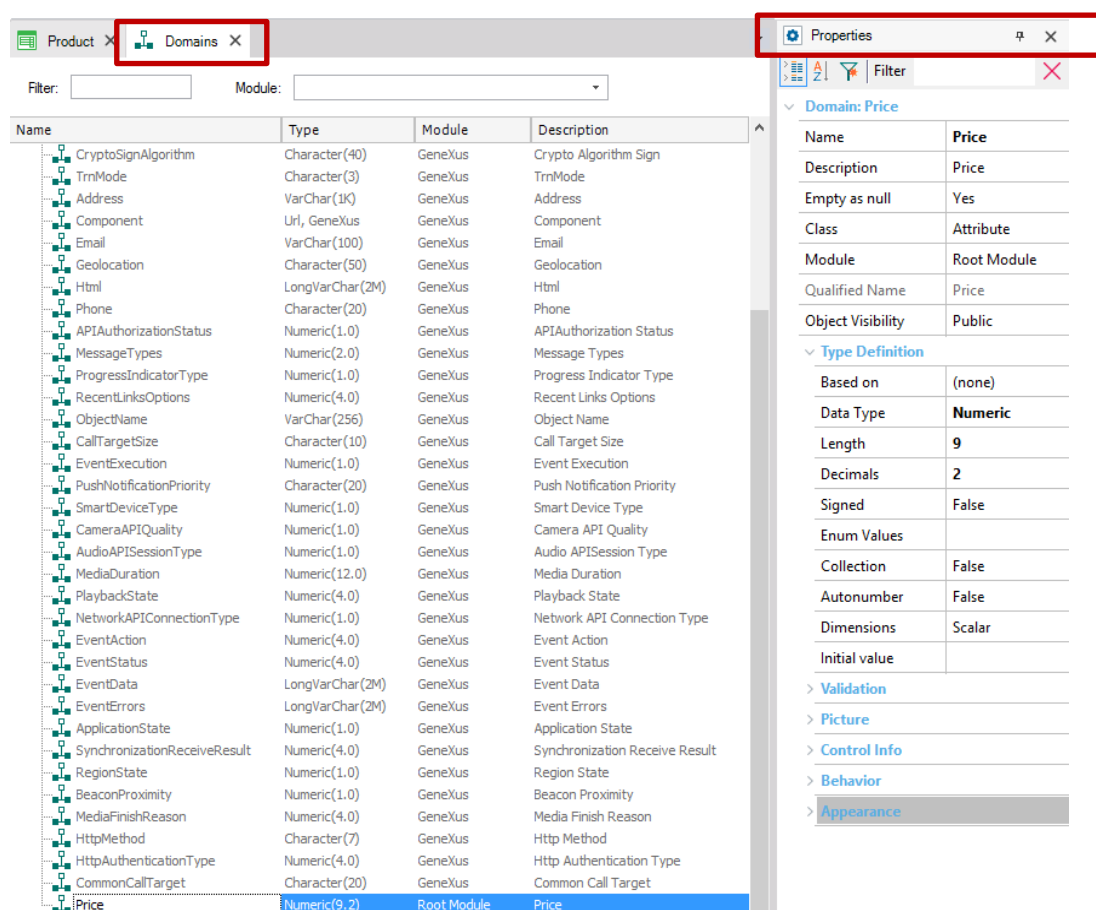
Product ✕ Domains ✕

Filter: Module:

| Name | Type | Module | Description |
|---|---|---|---|
| CryptoSignAlgorithm | Character(40) | GeneXus | Crypto Algorithm Sign |
| TrnMode | Character(3) | GeneXus | TrnMode |
| Address | VarChar(1K) | GeneXus | Address |
| Component | Url, GeneXus | GeneXus | Component |
| Email | VarChar(100) | GeneXus | Email |
| Geolocation | Character(50) | GeneXus | Geolocation |
| Html | LongVarChar(2M) | GeneXus | Html |
| Phone | Character(20) | GeneXus | Phone |
| APIAuthorizationStatus | Numeric(1.0) | GeneXus | APIAuthorization Status |
| MessageTypes | Numeric(2.0) | GeneXus | Message Types |
| ProgressIndicatorType | Numeric(1.0) | GeneXus | Progress Indicator Type |
| RecentLinksOptions | Numeric(4.0) | GeneXus | Recent Links Options |
| ObjectName | VarChar(256) | GeneXus | Object Name |
| CallTargetSize | Character(10) | GeneXus | Call Target Size |
| EventExecution | Numeric(1.0) | GeneXus | Event Execution |
| PushNotificationPriority | Character(20) | GeneXus | Push Notification Priority |
| SmartDeviceType | Numeric(1.0) | GeneXus | Smart Device Type |
| CameraAPIQuality | Numeric(1.0) | GeneXus | Camera API Quality |
| AudioAPISessionType | Numeric(1.0) | GeneXus | Audio APISession Type |
| MediaDuration | Numeric(12.0) | GeneXus | Media Duration |
| PlaybackState | Numeric(4.0) | GeneXus | Playback State |
| NetworkAPIConnectionType | Numeric(1.0) | GeneXus | Network API Connection Type |
| EventAction | Numeric(4.0) | GeneXus | Event Action |
| EventStatus | Numeric(4.0) | GeneXus | Event Status |
| EventData | LongVarChar(2M) | GeneXus | Event Data |
| EventErrors | LongVarChar(2M) | GeneXus | Event Errors |
| ApplicationState | Numeric(1.0) | GeneXus | Application State |
| SynchronizationReceiveResult | Numeric(4.0) | GeneXus | Synchronization Receive Result |
| RegionState | Numeric(1.0) | GeneXus | Region State |
| BeaconProximity | Numeric(1.0) | GeneXus | Beacon Proximity |
| MediaFinishReason | Numeric(4.0) | GeneXus | Media Finish Reason |
| HttpMethod | Character(7) | GeneXus | Http Method |
| HttpAuthenticationType | Numeric(4.0) | GeneXus | Http Authentication Type |
| CommonCallTarget | Character(20) | GeneXus | Common Call Target |
| Price | Numeric(9.2) | Root Module | Price |

Properties

Filter

Domain: Price

| | |
|---|---|
| Name | Price |
| Description | Price |
| Empty as null | Yes |
| Class | Attribute |
| Module | Root Module |
| Qualified Name | Price |
| Object Visibility | Public |

Type Definition

| | |
|---|---|
| Based on | (none) |
| Data Type | Numeric |
| Length | 9 |
| Decimals | 2 |
| Signed | False |
| Enum Values | |
| Collection | False |
| Autonumber | False |
| Dimensions | Scalar |
| Initial value | |

Validation
Picture
Control Info
Behavior
Appearance